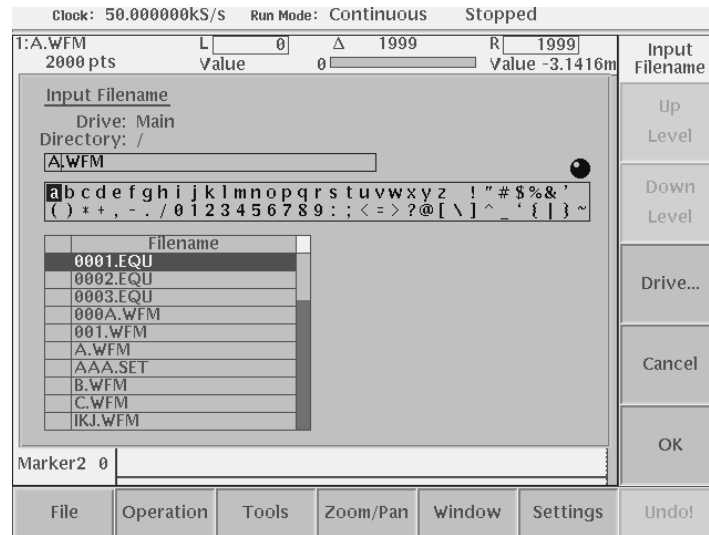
Clock: 50.000000kS/s Run Mode: Continuous Stopped

1:A.WFM 2000 pts L 0 Value Δ 1999 0 R 1999 Value -3.1416m

Input Filename

Input Filename

Drive: Main
Directory: /

A.WFM

a b c d e f g h i j k l m n o p q r s t u v w x y z ! " # $ % & '
( ) * + , - . / 0 1 2 3 4 5 6 7 8 9 : ; < = > ? @ [ \ ] ^ _ ` { | } ~

| Filename |
|---|
| 0001.EQU |
| 0002.EQU |
| 0003.EQU |
| 000A.WFM |
| 001.WFM |
| A.WFM |
| AAA.SET |
| B.WFM |
| C.WFM |
| IKJ.WFM |

Up Level

Down Level

Drive...

Cancel

OK

Marker2 0

File | Operation | Tools | Zoom/Pan | Window | Settings | Undo!